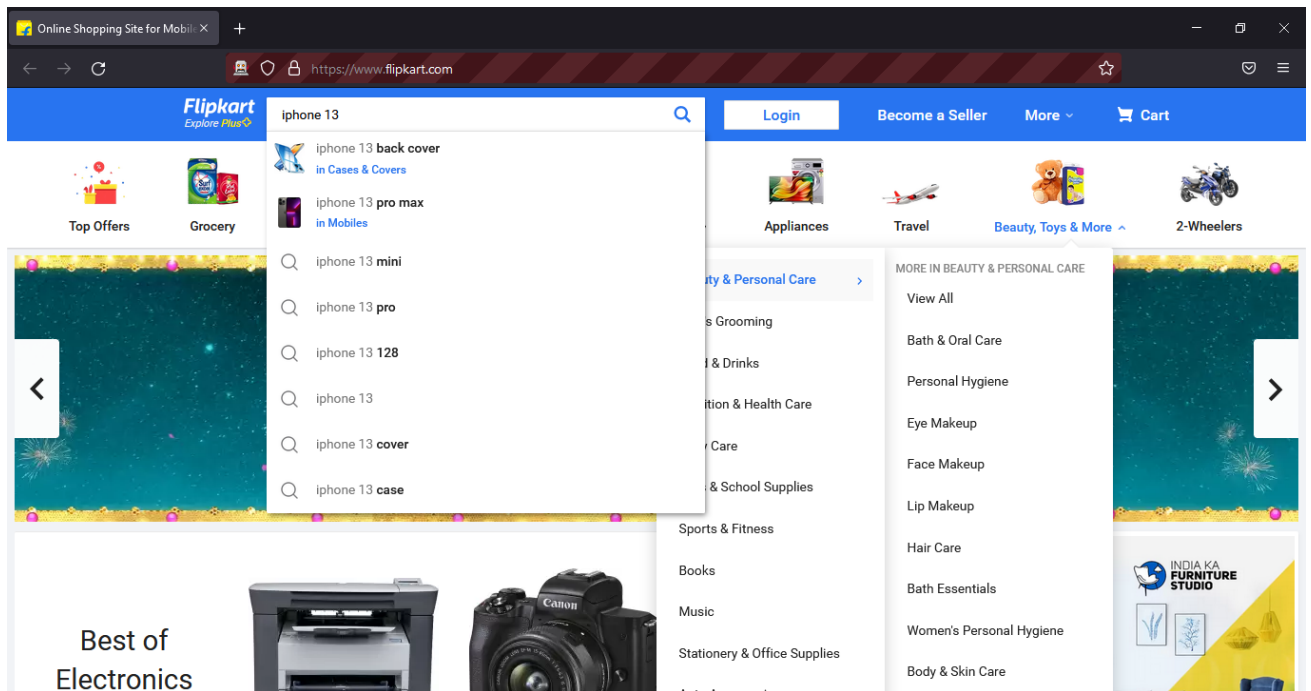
Online Shopping Site for Mobil ×
+
https://www.flipkart.com

Flipkart
Explore Plus

iphone 13

Login
Become a Seller
More
Cart

iphone 13 back cover
in Cases & Covers
iphone 13 pro max
in Mobiles
iphone 13 mini
iphone 13 pro
iphone 13 128
iphone 13
iphone 13 cover
iphone 13 case

Top Offers
Grocery
Appliances
Travel
Beauty, Toys & More
2-Wheelers

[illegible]ty & Personal Care
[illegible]s Grooming
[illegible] & Drinks
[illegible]ition & Health Care
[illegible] Care
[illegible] & School Supplies
Sports & Fitness
Books
Music
Stationery & Office Supplies

MORE IN BEAUTY & PERSONAL CARE
View All
Bath & Oral Care
Personal Hygiene
Eye Makeup
Face Makeup
Lip Makeup
Hair Care
Bath Essentials
Women's Personal Hygiene
Body & Skin Care

Best of
Electronics

Canon

INDIA KA
FURNITURE
STUDIO